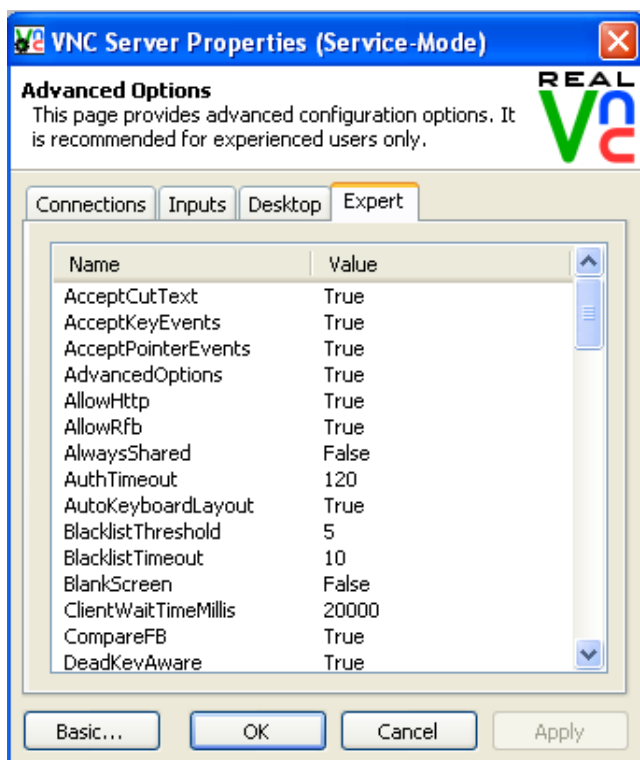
VNC Server Properties (Service-Mode)

Advanced Options
This page provides advanced configuration options. It is recommended for experienced users only.

REAL VNC

Connections | Inputs | Desktop | Expert

| Name | Value |
|---|---|
| AcceptCutText | True |
| AcceptKeyEvents | True |
| AcceptPointerEvents | True |
| AdvancedOptions | True |
| AllowHttp | True |
| AllowRfb | True |
| AlwaysShared | False |
| AuthTimeout | 120 |
| AutoKeyboardLayout | True |
| BlacklistThreshold | 5 |
| BlacklistTimeout | 10 |
| BlankScreen | False |
| ClientWaitTimeMillis | 20000 |
| CompareFB | True |
| DeadKeyAware | True |

Basic... | OK | Cancel | Apply